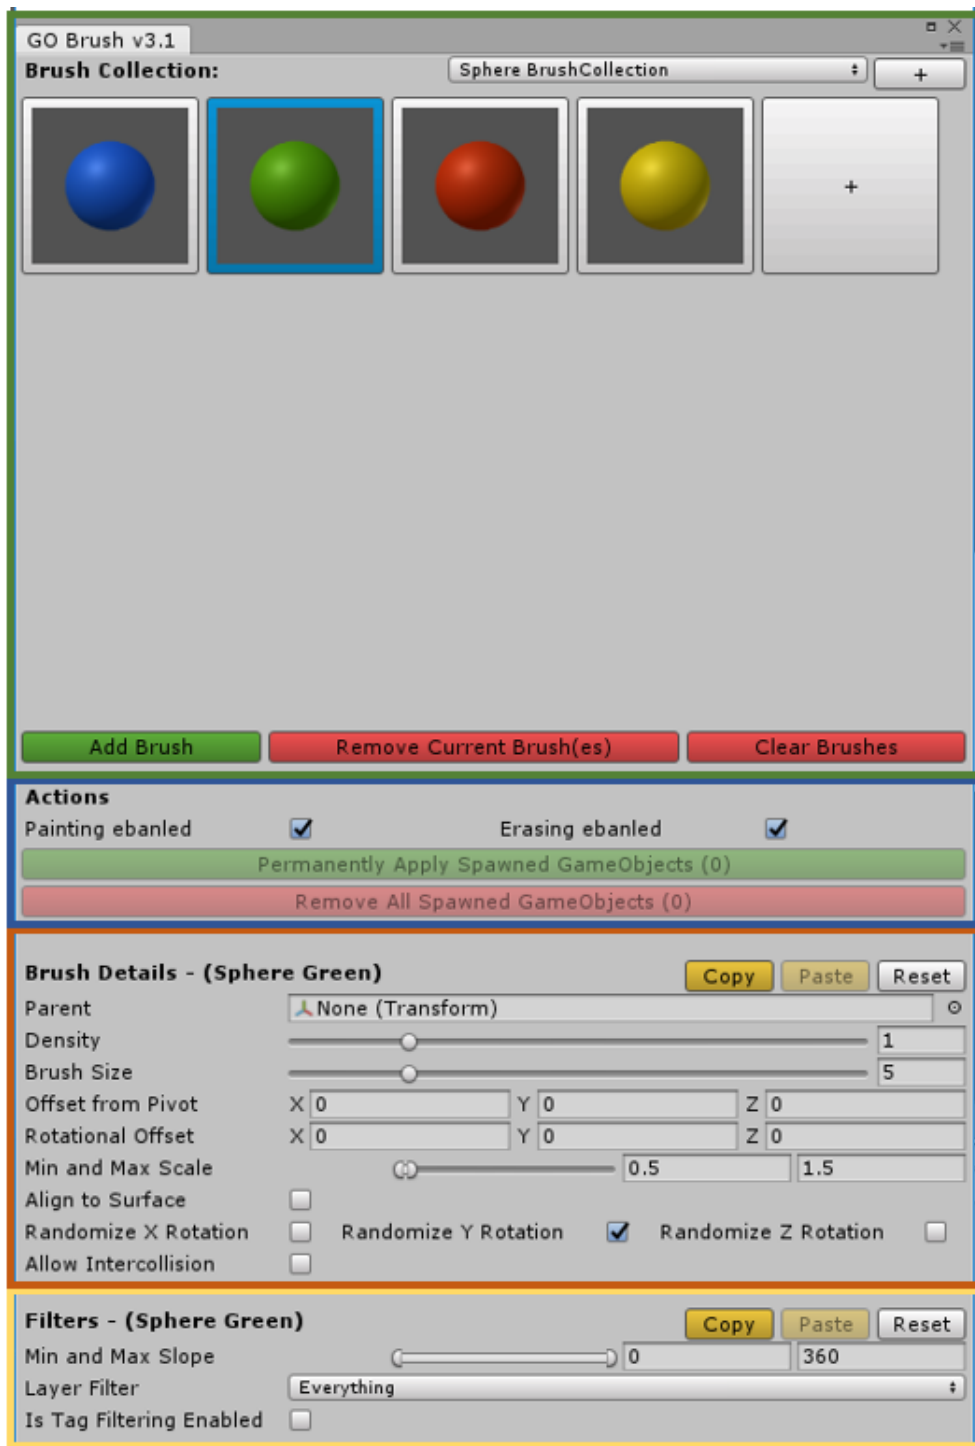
GO Brush v3.1

Brush Collection:
Sphere BrushCollection
+

+

Add Brush
Remove Current Brush(es)
Clear Brushes

Actions
Painting ebanled
Erasing ebanled
Permanently Apply Spawned GameObjects (0)
Remove All Spawned GameObjects (0)

Brush Details - (Sphere Green)
Copy
Paste
Reset
Parent
None (Transform)
Density
1
Brush Size
5
Offset from Pivot
X 0
Y 0
Z 0
Rotational Offset
X 0
Y 0
Z 0
Min and Max Scale
0.5
1.5
Align to Surface
Randomize X Rotation
Randomize Y Rotation
Randomize Z Rotation
Allow Intercollision

Filters - (Sphere Green)
Copy
Paste
Reset
Min and Max Slope
0
360
Layer Filter
Everything
Is Tag Filtering Enabled